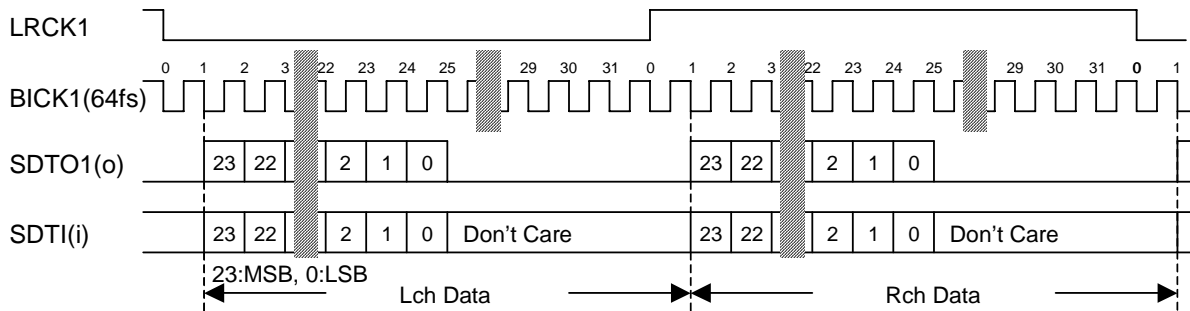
LRCK1

0 1 2 3 22 23 24 25 29 30 31 0 1 2 3 22 23 24 25 29 30 31 0 1

BICK1(64fs)

SDTO1(o) 23 22 2 1 0 23 22 2 1 0

SDTI(i) 23 22 2 1 0 Don't Care 23 22 2 1 0 Don't Care

23:MSB, 0:LSB

Lch Data Rch Data